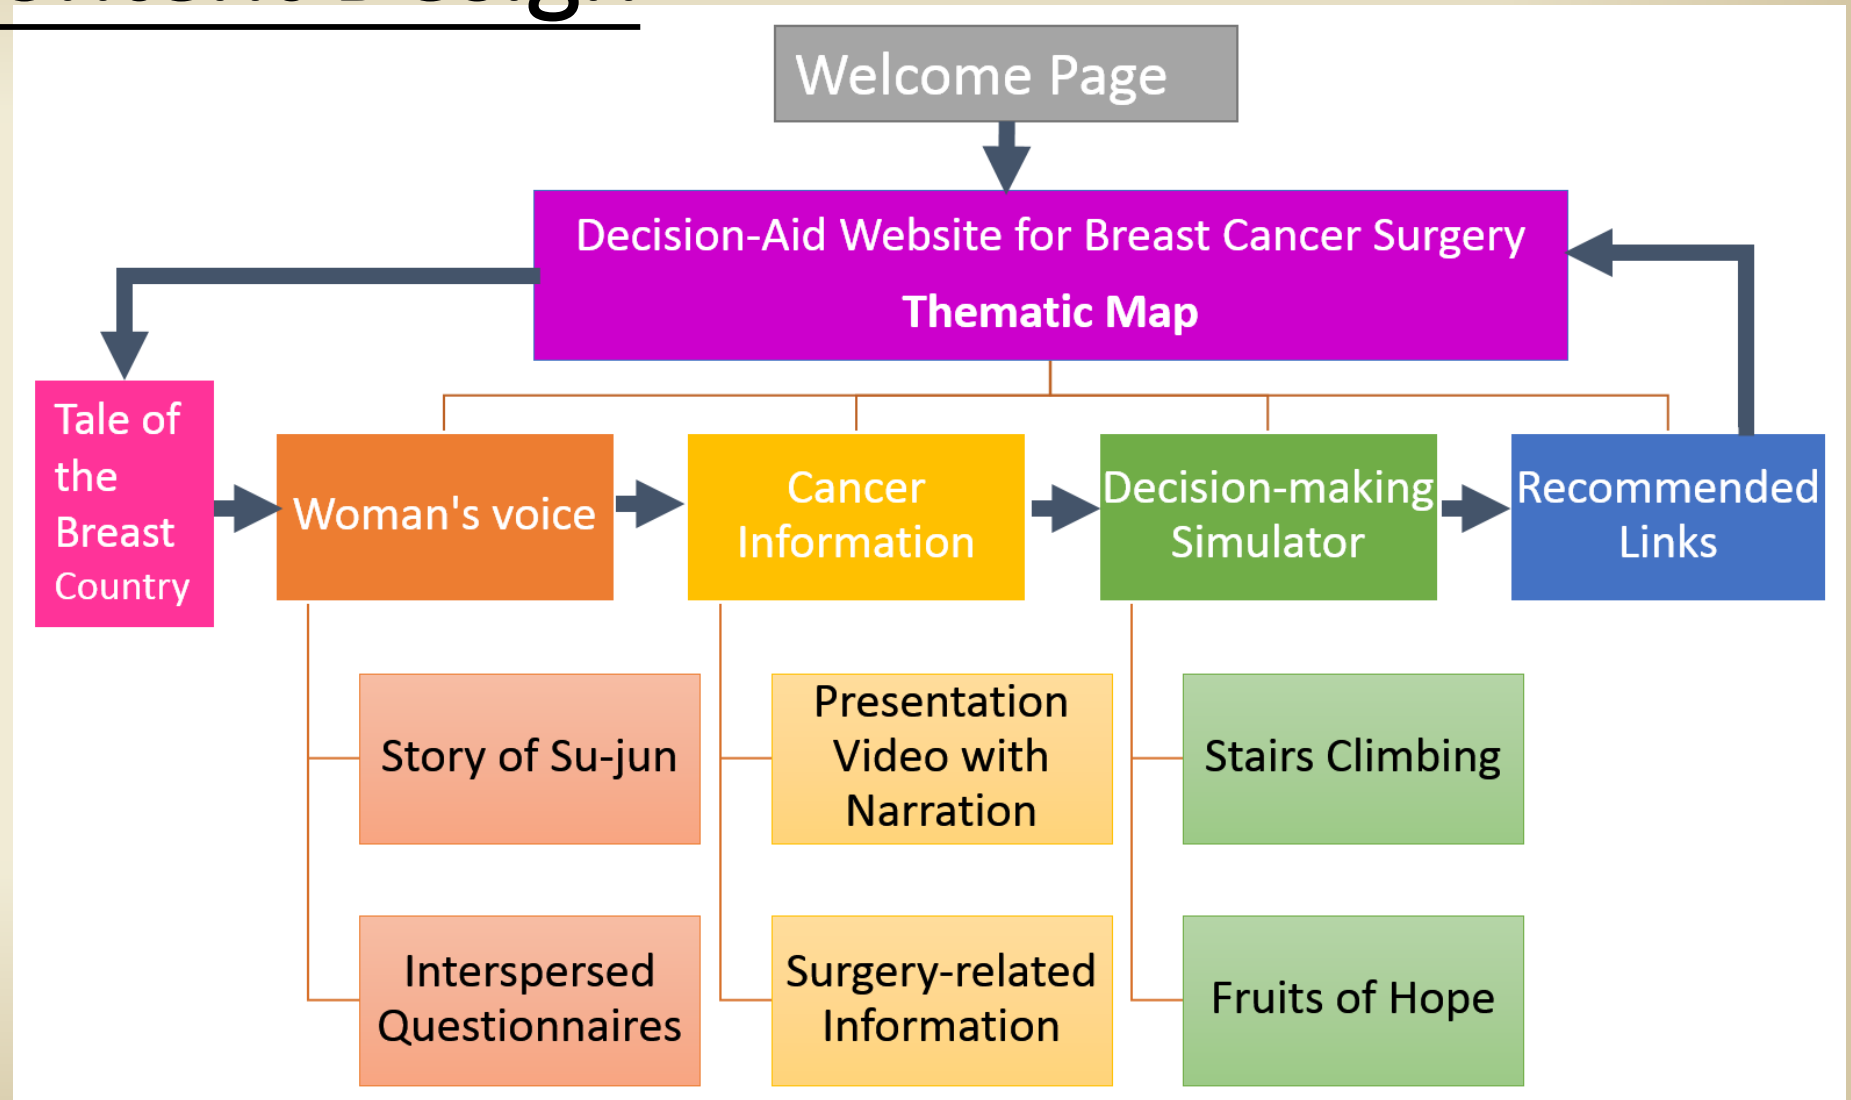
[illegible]

Welcome Page

Decision-Aid Website for Breast Cancer Surgery

Thematic Map

Tale of the Breast Country

Woman's voice

Cancer Information

Decision-making Simulator

Recommended Links

Story of Su-jun

Presentation Video with Narration

Stairs Climbing

Interspersed Questionnaires

Surgery-related Information

Fruits of Hope